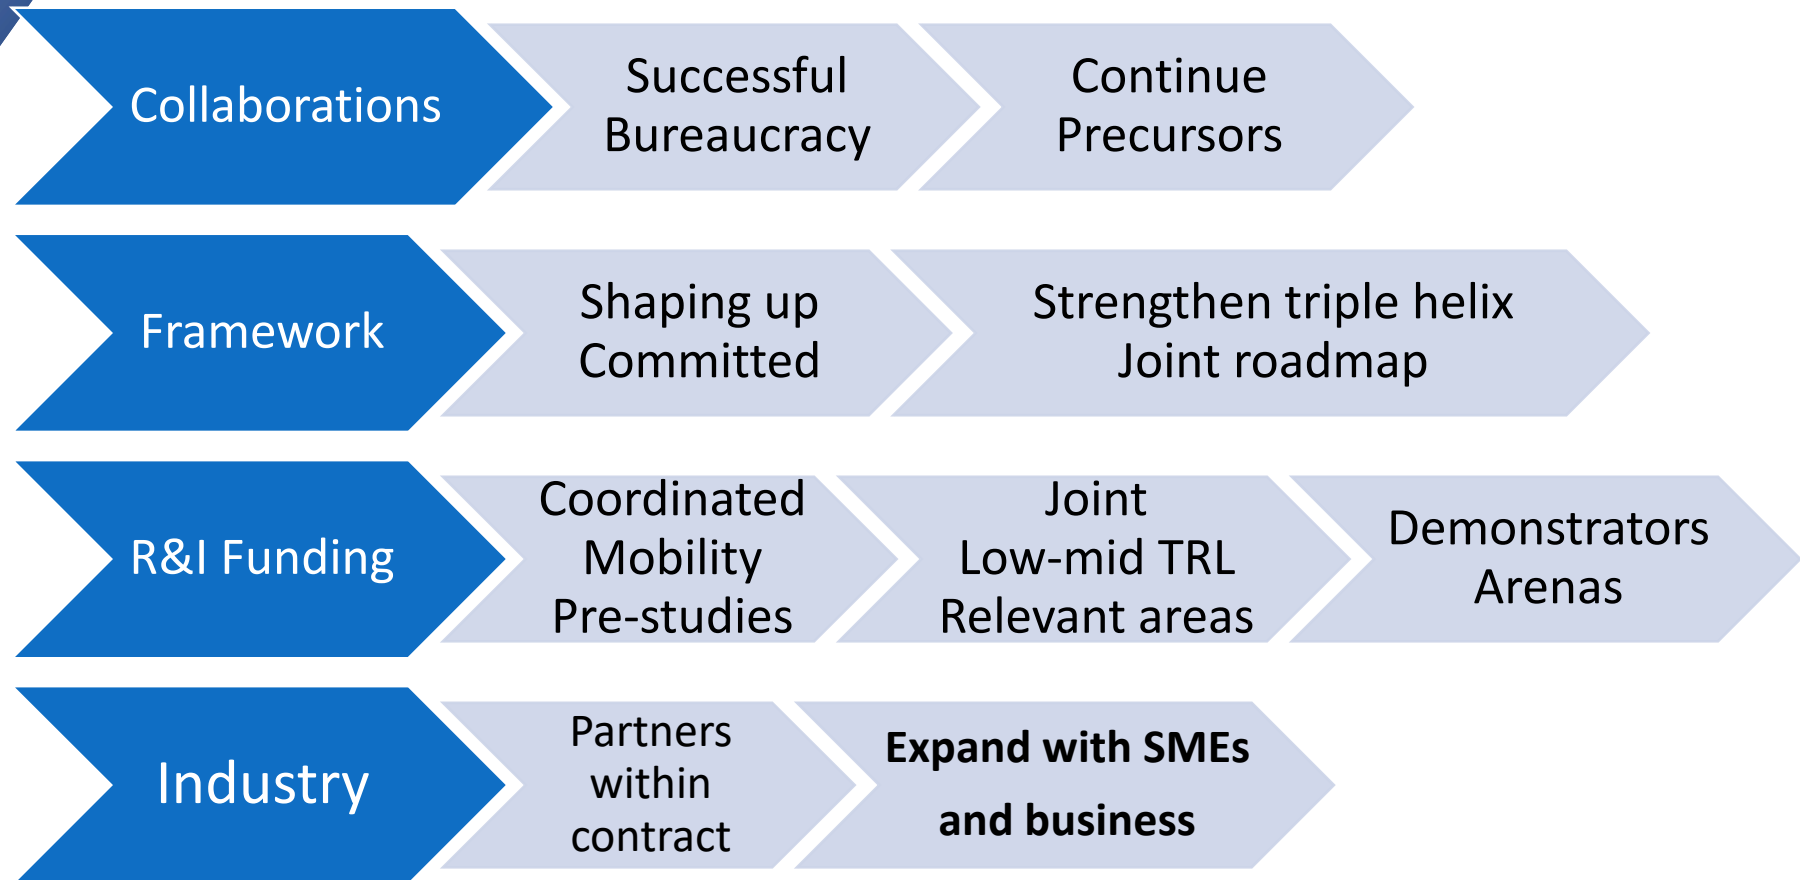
Collaborations

Successful Bureaucracy

Continue Precursors

Framework

Shaping up Committed

Strengthen triple helix Joint roadmap

R&I Funding

Coordinated Mobility Pre-studies

Joint Low-mid TRL Relevant areas

Demonstrators Arenas

Industry

Partners within contract

**Expand with SMEs and business**